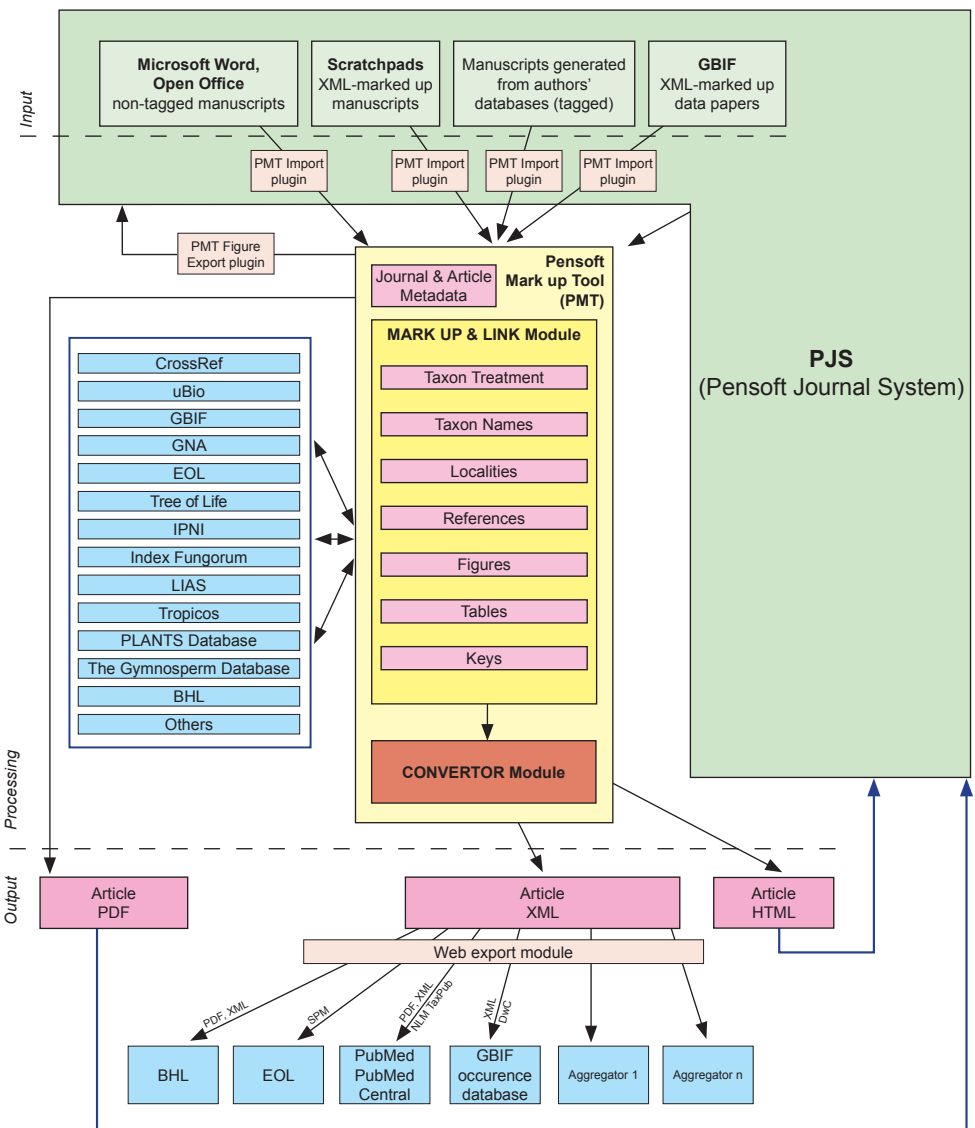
Microsoft Word, Open Office non-tagged manuscripts

Scratchpads XML-marked up manuscripts

Manuscripts generated from authors' databases (tagged)

GBIF XML-marked up data papers

Input

PMT Import plugin

PMT Import plugin

PMT Import plugin

PMT Import plugin

PMT Figure Export plugin

Pensoft Mark up Tool (PMT)

Journal & Article Metadata

MARK UP & LINK Module

Taxon Treatment

Taxon Names

Localities

References

Figures

Tables

Keys

CONVERTOR Module

PJS
(Pensoft Journal System)

CrossRef
uBio
GBIF
GNA
EOL
Tree of Life
IPNI
Index Fungorum
LIAS
Tropicos
PLANTS Database
The Gymnosperm Database
BHL
Others

Processing

Output

Article PDF

Article XML

Article HTML

Web export module

PDF, XML

SPM

PDF, XML NLM TaxPub

XML DwC

BHL

EOL

PubMed PubMed Central

GBIF occurence database

Aggregator 1

Aggregator n